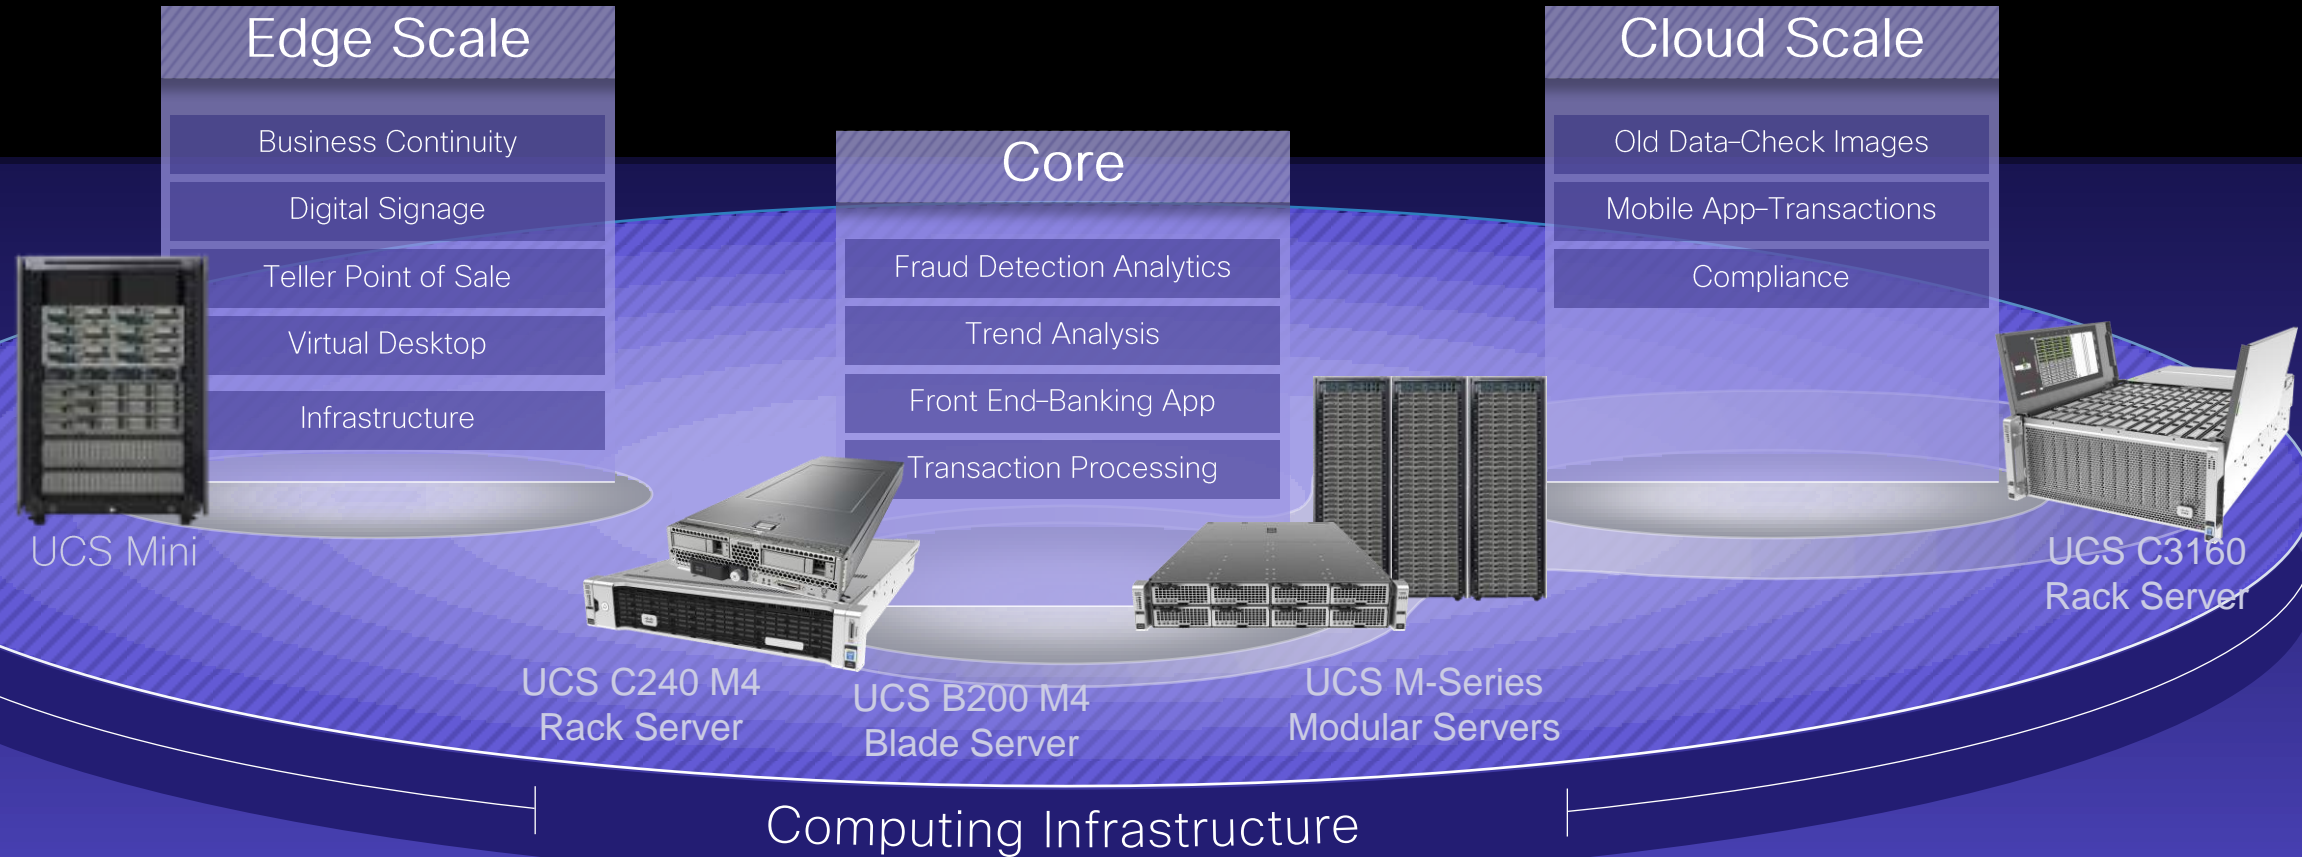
Edge Scale

Business Continuity

Digital Signage

Teller Point of Sale

Virtual Desktop

Infrastructure

Core

Fraud Detection Analytics

Trend Analysis

Front End-Banking App

Transaction Processing

Cloud Scale

Old Data-Check Images

Mobile App-Transactions

Compliance

UCS Mini

UCS C240 M4
Rack Server

UCS B200 M4
Blade Server

UCS M-Series
Modular Servers

UCS C3160
Rack Server

Computing Infrastructure